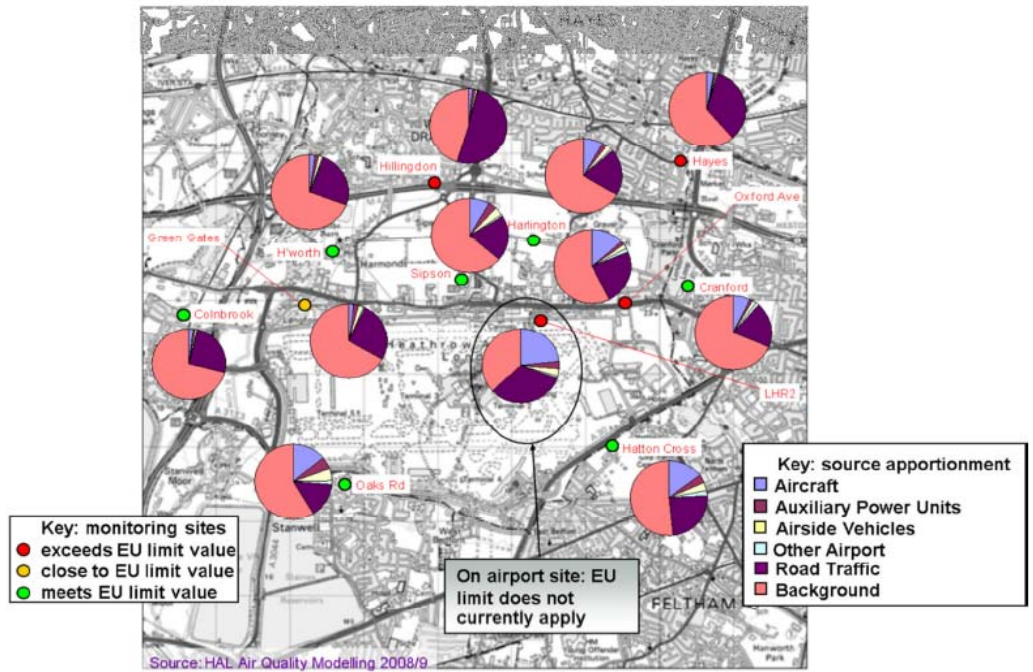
HAYES

Hillingdon

Hayes

Oxford Ave

Harlington

Green Gates

H'worth

Sipson

Cranford

Colnbrook

LHR2

Hatton Cross

Oaks Rd

Stanwell

FELTHAM

Key: source apportionment
Aircraft
Auxiliary Power Units
Airside Vehicles
Other Airport
Road Traffic
Background

Key: monitoring sites
exceeds EU limit value
close to EU limit value
meets EU limit value

On airport site: EU limit does not currently apply

Source: HAL Air Quality Modelling 2008/9